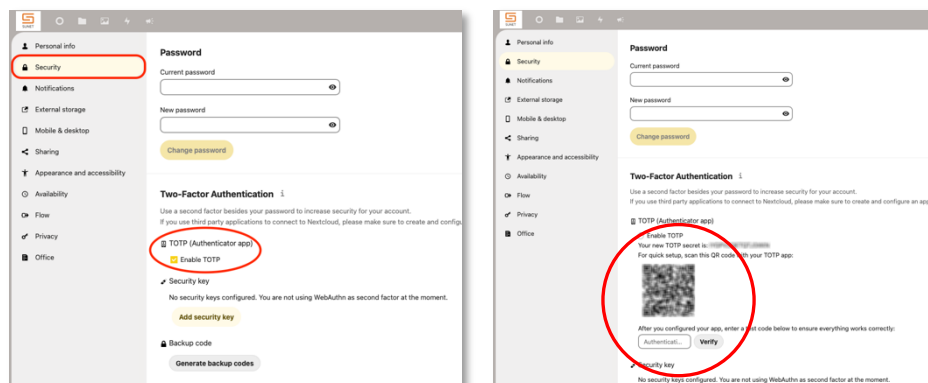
Personal info
Security
Notifications
External storage
Mobile & desktop
Sharing
Appearance and accessibility
Availability
Flow
Privacy
Office

Password
Current password
New password
Change password

Two-Factor Authentication
Use a second factor besides your password to increase security for your account.
If you use third party applications to connect to Nextcloud, please make sure to create and configu

TOTP (Authenticator app)
Enable TOTP

Security key
No security keys configured. You are not using WebAuthn as second factor at the moment.
Add security key

Backup code
Generate backup codes

Personal info
Security
Notifications
External storage
Mobile & desktop
Sharing
Appearance and accessibility
Availability
Flow
Privacy
Office

Password
Current password
New password
Change password

Two-Factor Authentication
Use a second factor besides your password to increase security for your account.
If you use third party applications to connect to Nextcloud, please make sure to create and configure an ap

TOTP (Authenticator app)
Enable TOTP
Your new TOTP secret is: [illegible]
For quick setup, scan this QR code with your TOTP app:

After you configured your app, enter a test code below to ensure everything works correctly:
Authenticati...
Verify

Security key
No security keys configured. You are not using WebAuthn as second factor at the moment.